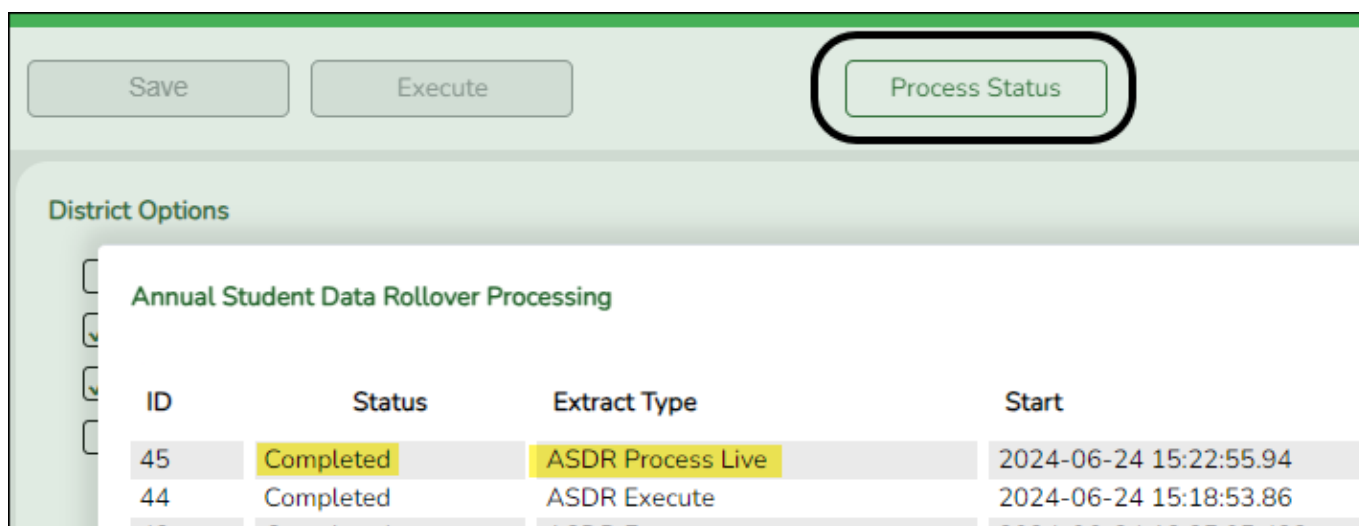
Save

Execute

Process Status

District Options

Annual Student Data Rollover Processing

| ID | Status | Extract Type | Start |
|---|---|---|---|
| 45 | Completed | ASDR Process Live | 2024-06-24 15:22:55.94 |
| 44 | Completed | ASDR Execute | 2024-06-24 15:18:53.86 |
| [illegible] | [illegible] | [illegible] | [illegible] |